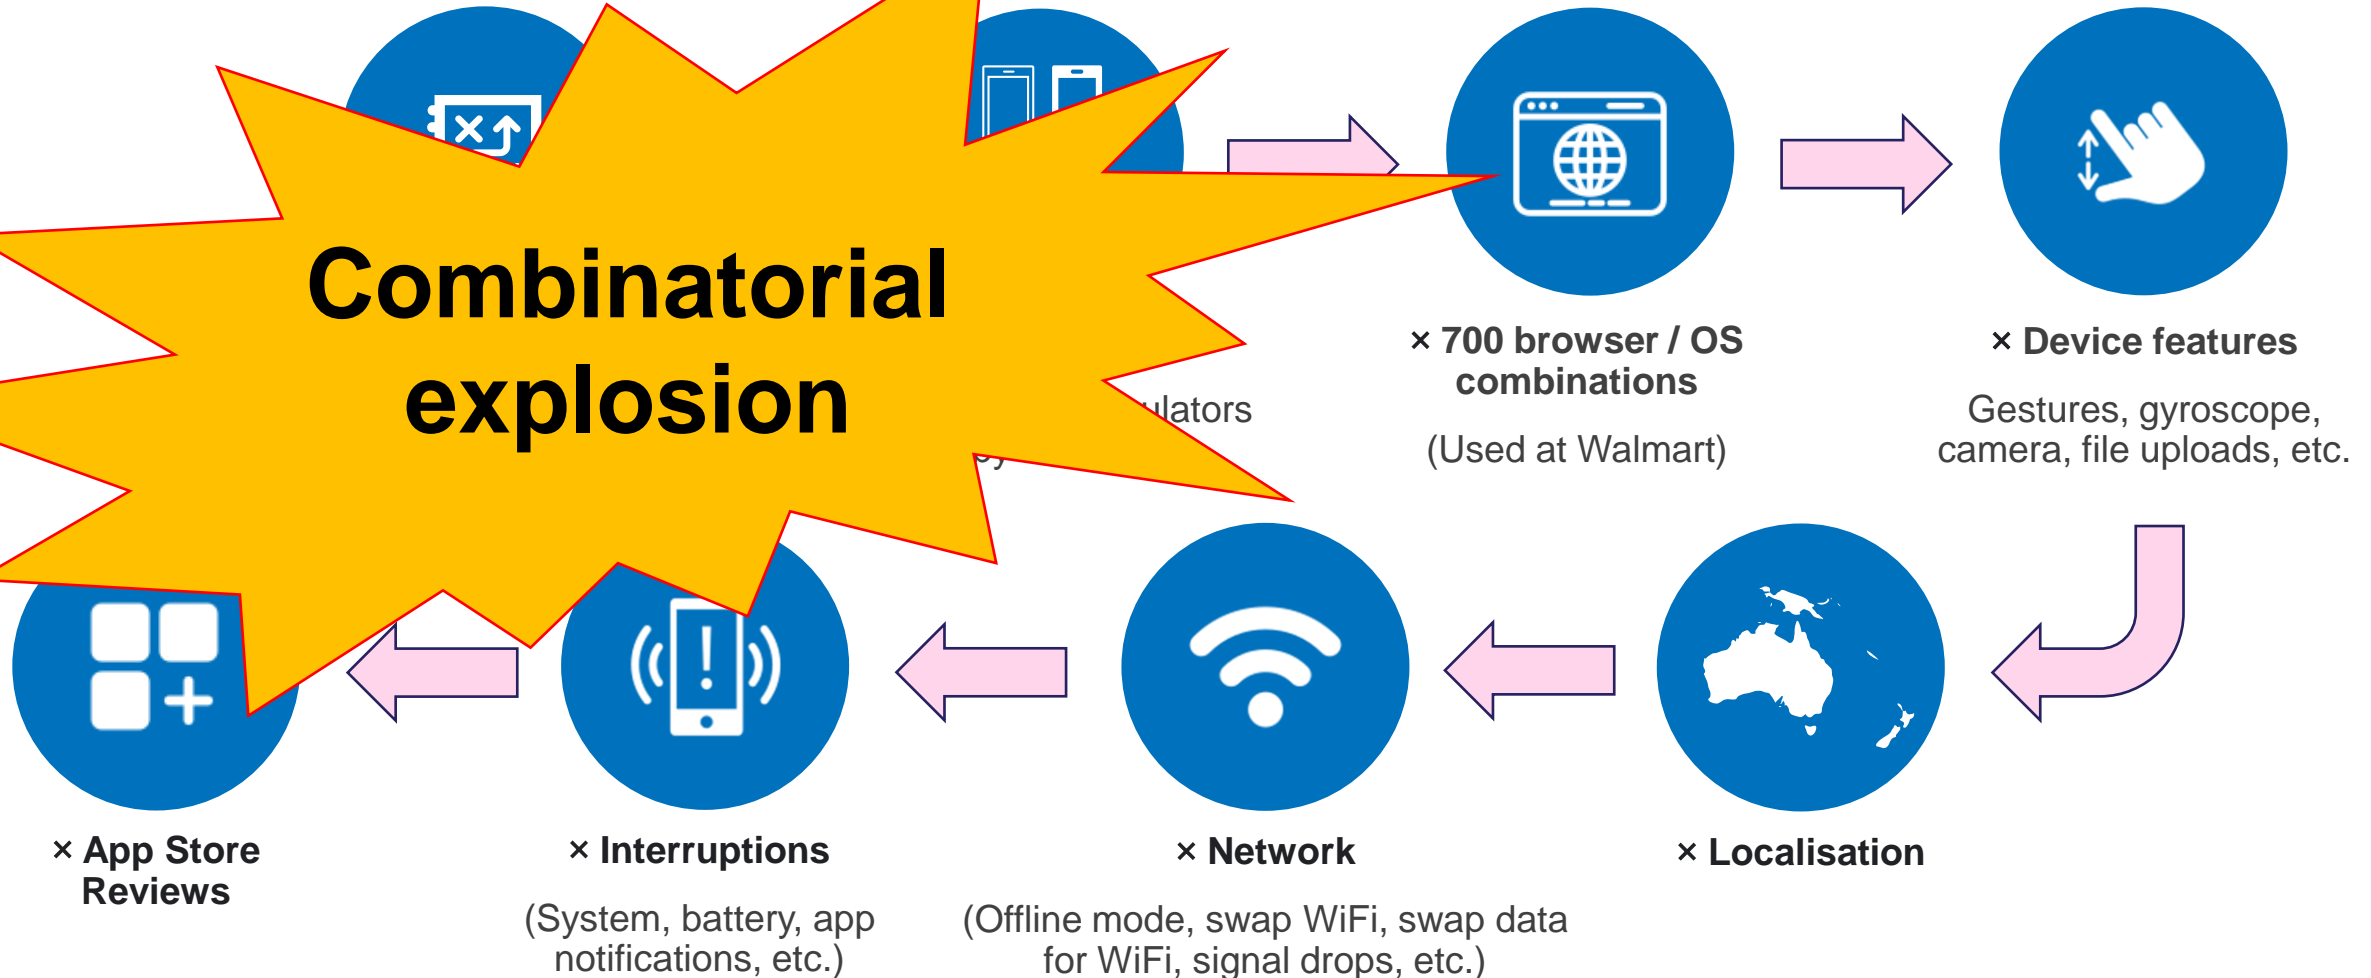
Combinatorial explosion

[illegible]ulators

× 700 browser / OS combinations

(Used at Walmart)

× Device features

Gestures, gyroscope, camera, file uploads, etc.

× App Store Reviews

× Interruptions

(System, battery, app notifications, etc.)

× Network

(Offline mode, swap WiFi, swap data for WiFi, signal drops, etc.)

× Localisation